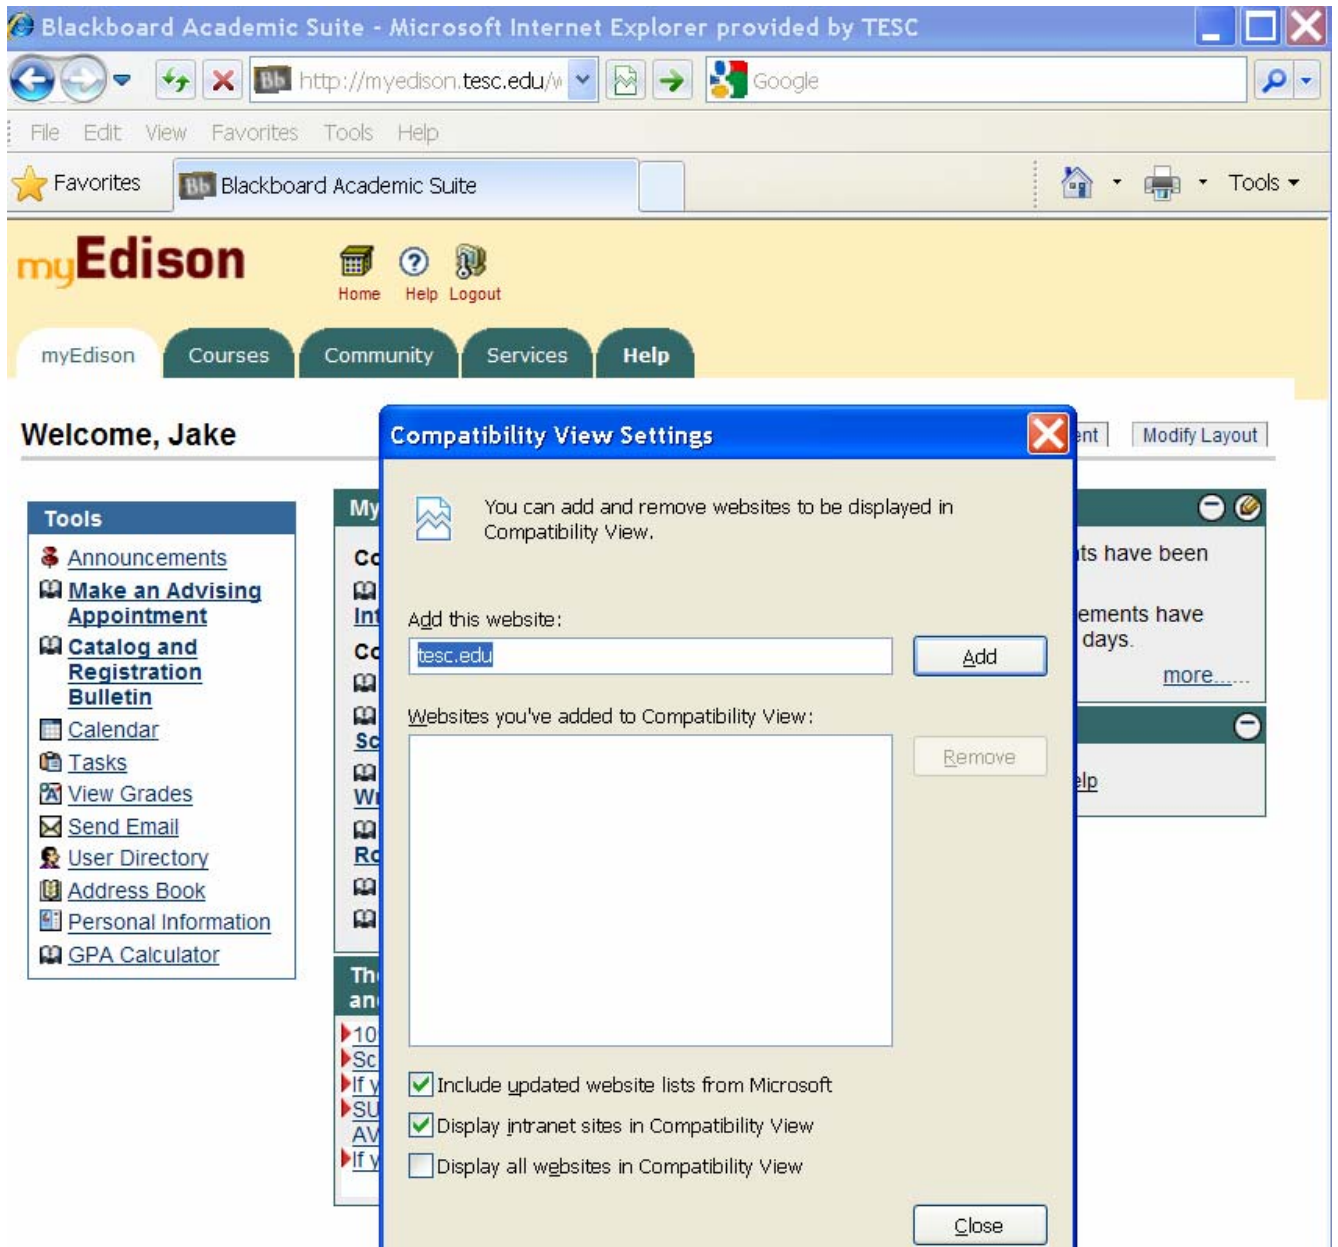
Blackboard Academic Suite - Microsoft Internet Explorer provided by TESC

http://myedison.tesc.edu/w

Google

File Edit View Favorites Tools Help

Favorites

Blackboard Academic Suite

Tools

myEdison

Home Help Logout

myEdison Courses Community Services Help

Welcome, Jake

ent Modify Layout

Tools

Announcements
Make an Advising Appointment
Catalog and Registration Bulletin
Calendar
Tasks
View Grades
Send Email
User Directory
Address Book
Personal Information
GPA Calculator

My

Co
Int
Co
Sc
W
Ro

Th an
10
Sc
If y
SU
AV
If y

ts have been
ements have days.
more.....

lp

Compatibility View Settings

You can add and remove websites to be displayed in Compatibility View.

Add this website:

tesc.edu

Add

Websites you've added to Compatibility View:

Remove

Include updated website lists from Microsoft
Display intranet sites in Compatibility View
Display all websites in Compatibility View

Close